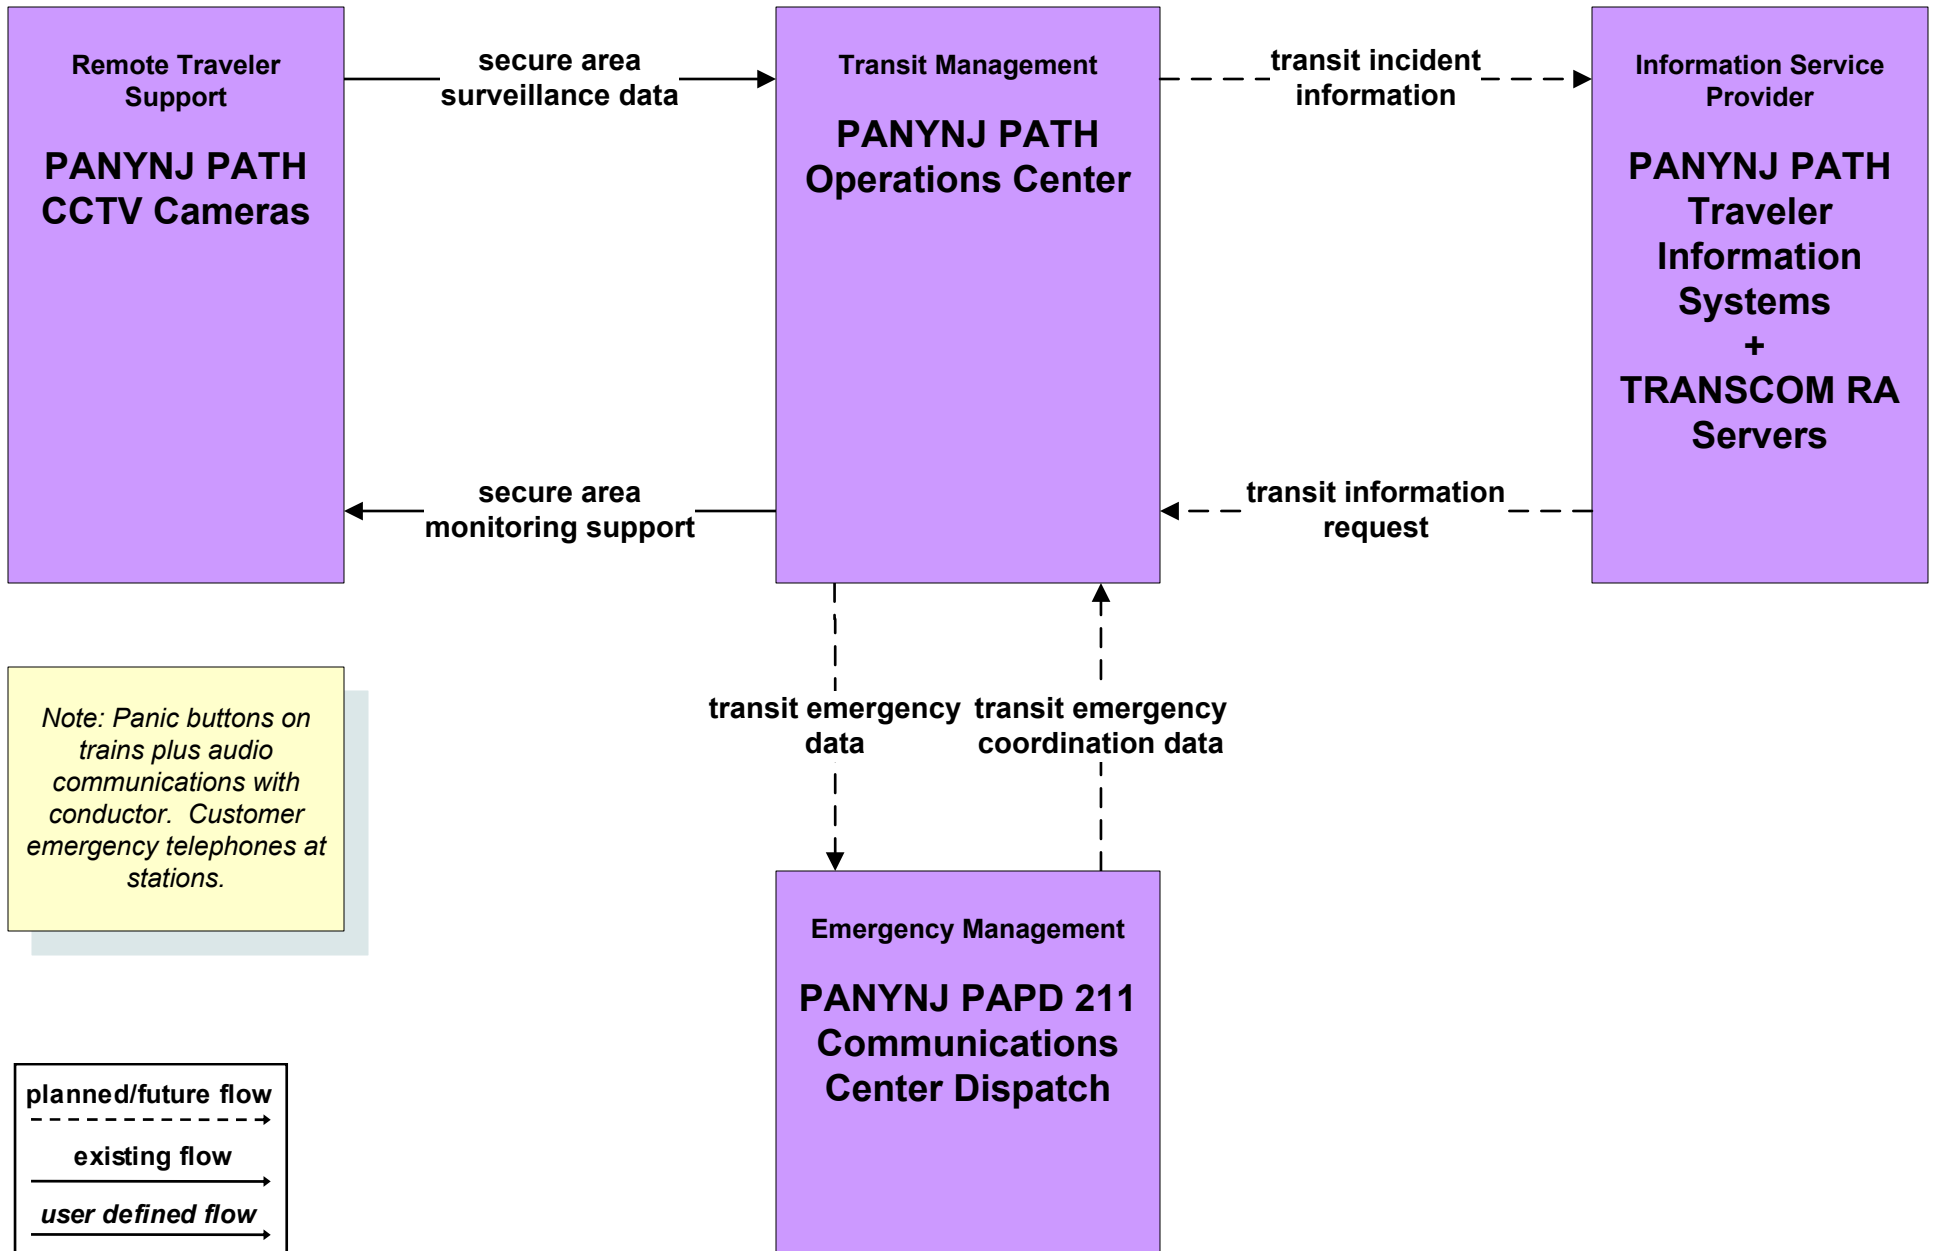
Remote Traveler Support

PANYNJ PATH CCTV Cameras

secure area surveillance data

Transit Management

PANYNJ PATH Operations Center

transit incident information

Information Service Provider

PANYNJ PATH Traveler Information Systems + TRANSCOM RA Servers

secure area monitoring support

transit information request

transit emergency data

transit emergency coordination data

Note: Panic buttons on trains plus audio communications with conductor. Customer emergency telephones at stations.

Emergency Management

PANYNJ PAPD 211 Communications Center Dispatch

planned/future flow

existing flow

user defined flow